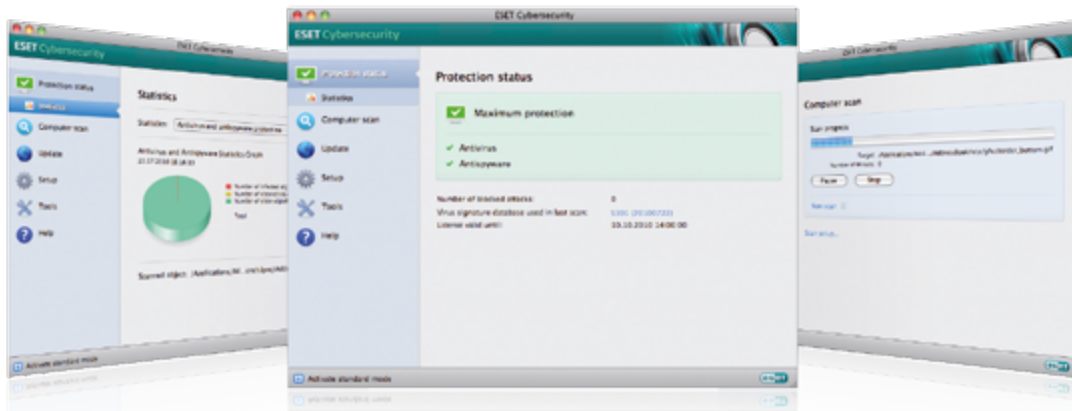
ESET Cybersecurity

ESET Cybersecurity

Protection status

Statistics

Computer scan

Update

Setup

Tools

Help

Protection status

Maximum protection

✔ Antivirus

✔ Antispyware

Number of blocked attacks: 0

Virus signature database used in last scan: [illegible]

License valid until: 10.10.2010 14:00:00

Activate standard mode

ESET

ESET Cybersecurity

ESET Cybersecurity

Protection status

Statistics

Computer scan

Update

Setup

Tools

Help

Statistics

Statistics: Antivirus and antispyware protection

Antivirus and Antispyware Statistics Graph

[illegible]

Number of infected objects

Number of cleaned objects

Number of clean objects

Total

Scanned object: /Applications/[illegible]

Activate standard mode

ESET Cybersecurity

Computer scan

Scan progress

Target: /Applications/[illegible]_button.gif

Number of threats: 0

Pause

Stop

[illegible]

Scan setup...

ESET